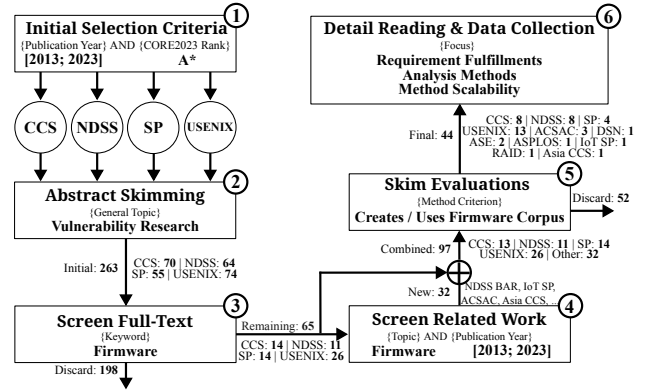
1
Initial Selection Criteria
{Publication Year} AND {CORE2023 Rank}
[2013; 2023] A*

CCS NDSS SP USENIX

2
Abstract Skimming
{General Topic}
Vulnerability Research

Initial: 263
CCS: 70 | NDSS: 64
SP: 55 | USENIX: 74

3
Screen Full-Text
{Keyword}
Firmware

Discard: 198

Remaining: 65
CCS: 14 | NDSS: 11
SP: 14 | USENIX: 26

4
Screen Related Work
{Topic} AND {Publication Year}
Firmware [2013; 2023]

New: 32
NDSS BAR, IoT SP, ACSAC, Asia CCS, ...

Combined: 97
CCS: 13 | NDSS: 11 | SP: 14
USENIX: 26 | Other: 32

5
Skim Evaluations
{Method Criterion}
Creates / Uses Firmware Corpus

Discard: 52

Final: 44
CCS: 8 | NDSS: 8 | SP: 4
USENIX: 13 | ACSAC: 3 | DSN: 1
ASE: 2 | ASPLOS: 1 | IoT SP: 1
RAID: 1 | Asia CCS: 1

6
Detail Reading & Data Collection
{Focus}
Requirement Fulfillments
Analysis Methods
Method Scalability